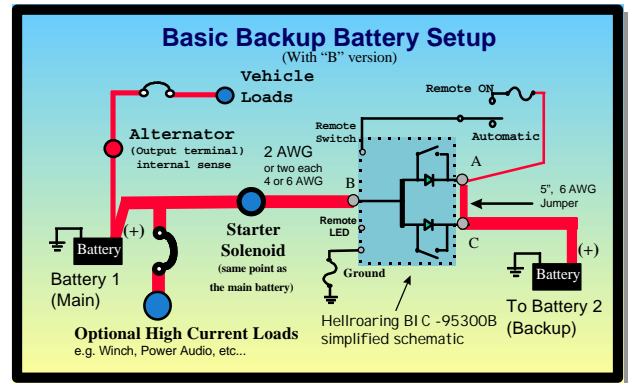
Basic Backup Battery Setup
(With "B" version)

Vehicle Loads

Remote ON

Remote Switch

Automatic

Alternator
(Output terminal)
internal sense

2 AWG
or two each 4 or 6 AWG

A

B

5", 6 AWG Jumper

Remote LED

C

Battery

(+)

Starter Solenoid
(same point as the main battery)

Ground

Battery 1
(Main)

(+)

Battery

Hellroaring BIC -95300B
simplified schematic

To Battery 2
(Backup)

Optional High Current Loads
e.g. Winch, Power Audio, etc...